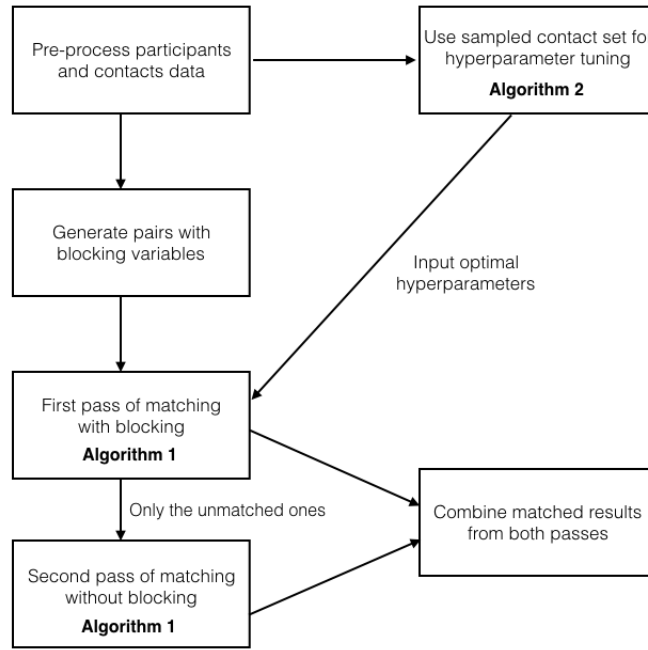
Pre-process participants and contacts data

Use sampled contact set fo hyperparameter tuning
**Algorithm 2**

Generate pairs with blocking variables

Input optimal hyperparameters

First pass of matching with blocking
**Algorithm 1**

Only the unmatched ones

Combine matched results from both passes

Second pass of matching without blocking
**Algorithm 1**